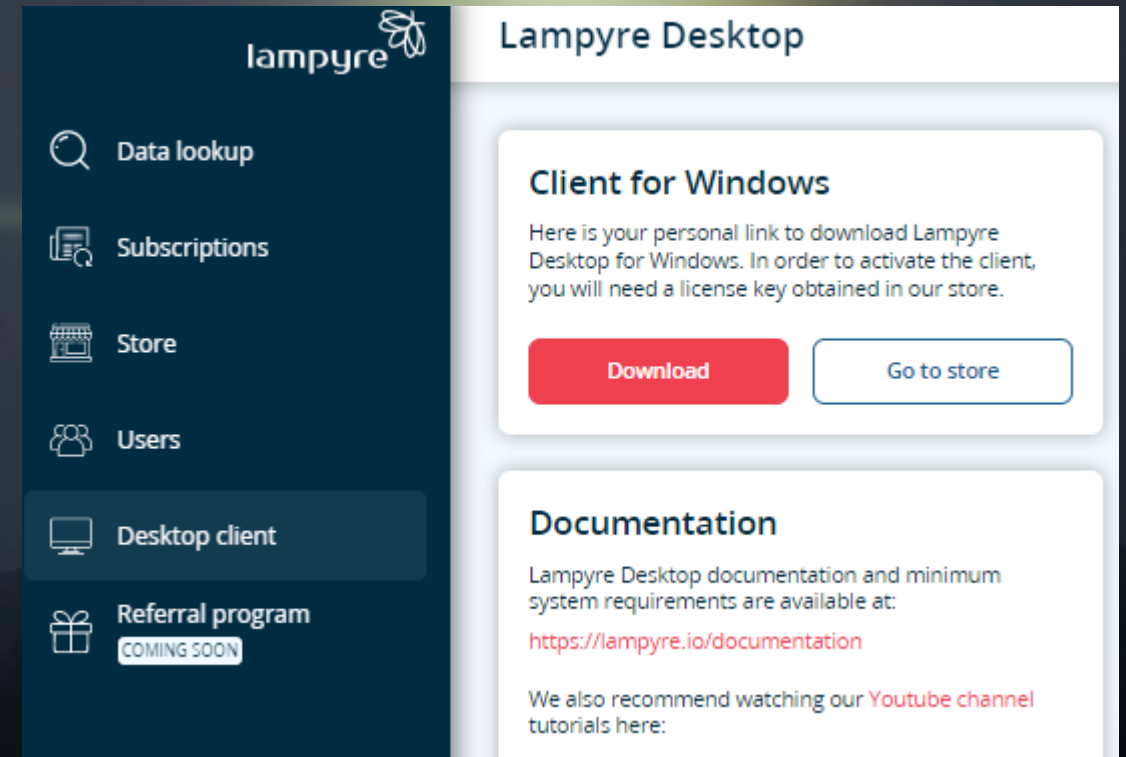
lampyre

Data lookup

Subscriptions

Store

Users

Desktop client

Referral program
COMING SOON

Lampyre Desktop

Client for Windows

Here is your personal link to download Lampyre Desktop for Windows. In order to activate the client, you will need a license key obtained in our store.

Download

Go to store

Documentation

Lampyre Desktop documentation and minimum system requirements are available at:

https://lampyre.io/documentation

We also recommend watching our Youtube channel tutorials here: